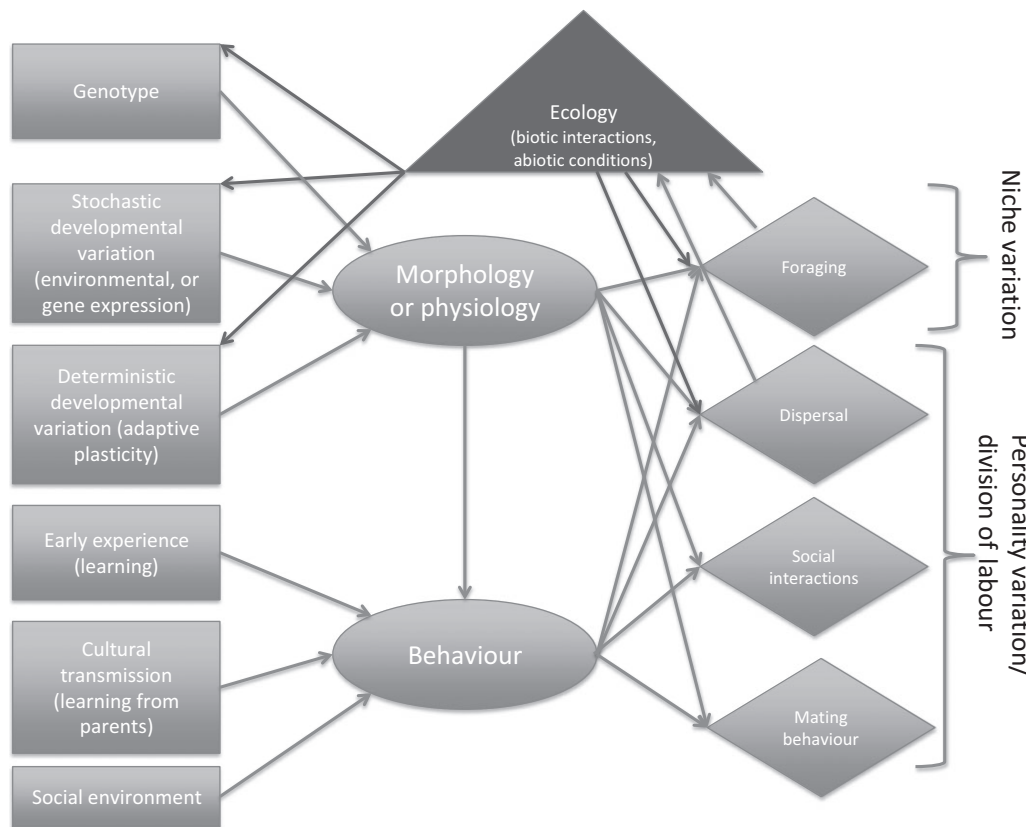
Genotype

Ecology (biotic interactions, abiotic conditions)

Stochastic developmental variation (environmental, or gene expression)

Morphology or physiology

Foraging

Niche variation

Deterministic developmental variation (adaptive plasticity)

Dispersal

Personality variation/ division of labour

Early experience (learning)

Social interactions

Cultural transmission (learning from parents)

Behaviour

Mating behaviour

Social environment